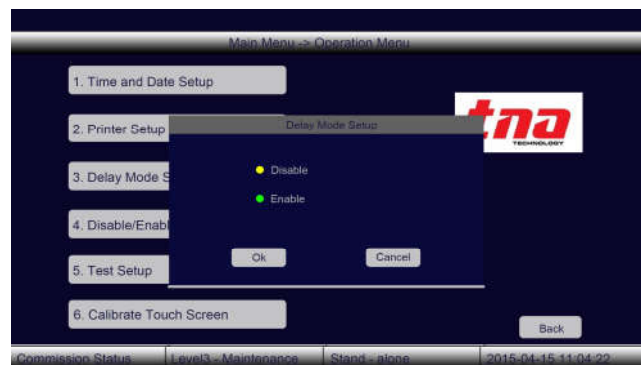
Main Menu -> Operation Menu

1. Time and Date Setup

2. Printer Setup

3. Delay Mode S

4. Disable/Enabl

5. Test Setup

6. Calibrate Touch Screen

tna
TECHNOLOGY

Delay Mode Setup

Disable

Enable

Ok

Cancel

Back

Commission Status | Level3 - Maintenance | Stand - alone | 2015-04-15 11:04:22